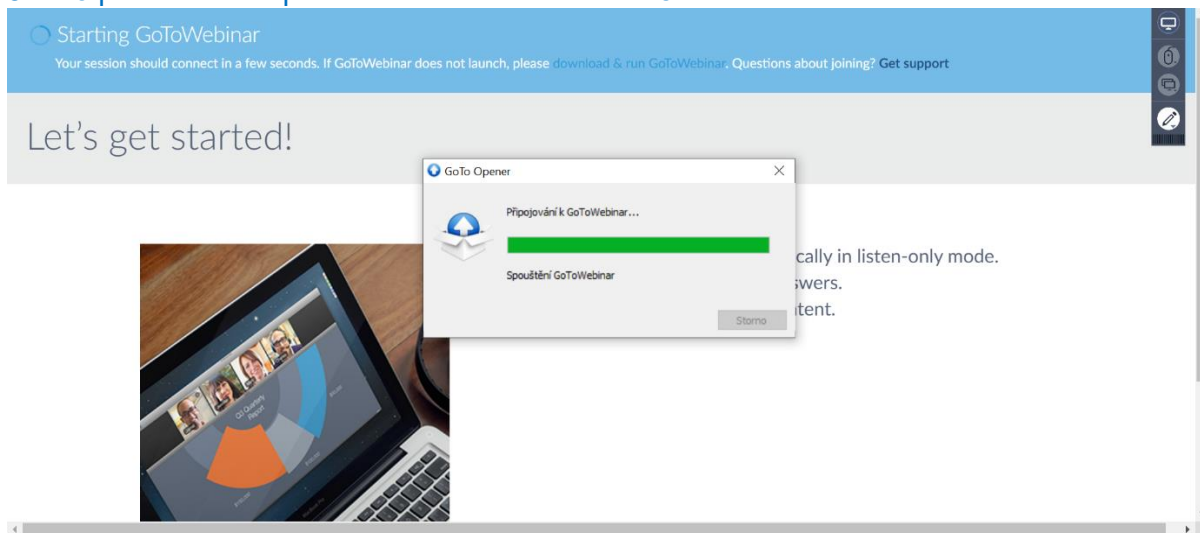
Starting GoToWebinar

Your session should connect in a few seconds. If GoToWebinar does not launch, please download & run GoToWebinar. Questions about joining? Get support

Let's get started!

GoTo Opener

Připojování k GoToWebinar...

Spouštění GoToWebinar

Storno

cally in listen-only mode.
swers.
tent.

Q1 Quarterly Report